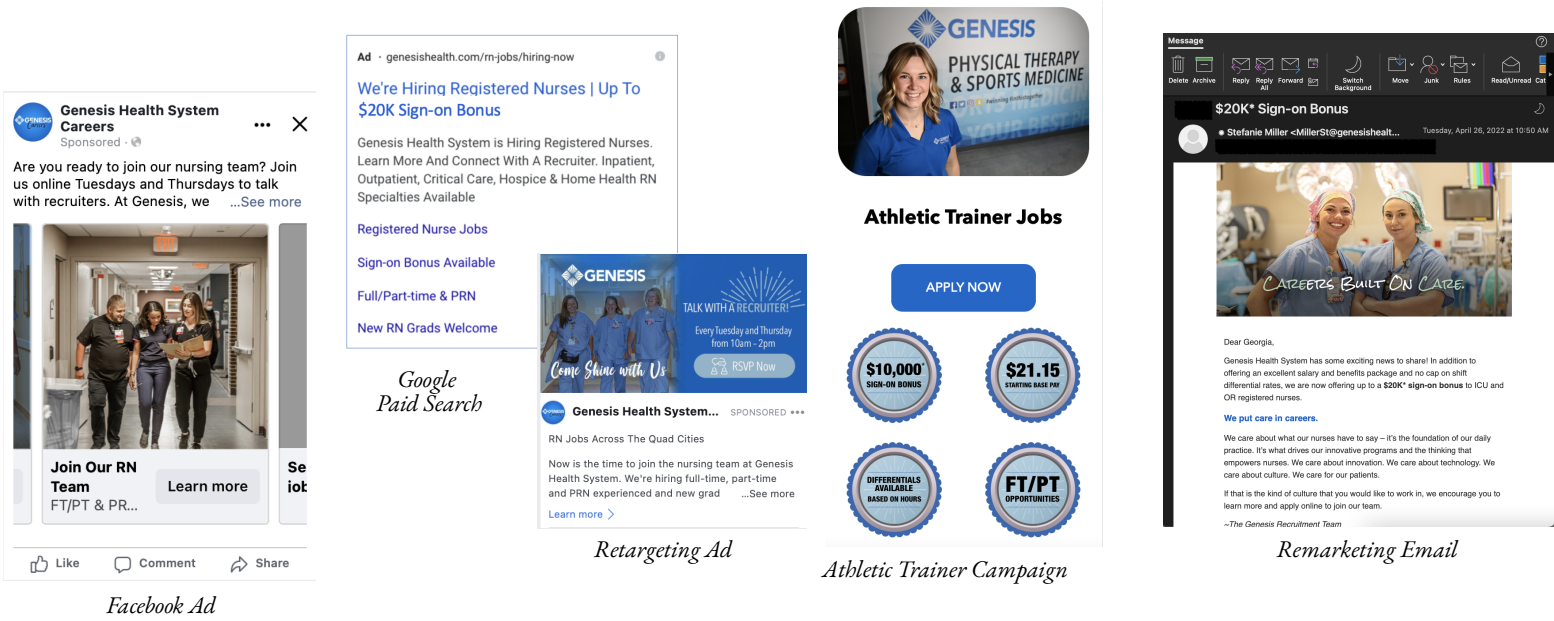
GENESIS Careers
Genesis Health System Careers
Sponsored ·

Are you ready to join our nursing team? Join us online Tuesdays and Thursdays to talk with recruiters. At Genesis, we ...See more

EXIT

Join Our RN Team
FT/PT & PR...
Learn more

Se job

Like Comment Share

Facebook Ad

Ad · genesishealth.com/rn-jobs/hiring-now

We're Hiring Registered Nurses | Up To $20K Sign-on Bonus

Genesis Health System is Hiring Registered Nurses. Learn More And Connect With A Recruiter. Inpatient, Outpatient, Critical Care, Hospice & Home Health RN Specialties Available

Registered Nurse Jobs

Sign-on Bonus Available

Full/Part-time & PRN

New RN Grads Welcome

Google Paid Search

GENESIS
Come Shine with Us
TALK WITH A RECRUITER!
Every Tuesday and Thursday from 10am – 2pm
RSVP Now

Genesis Health System... SPONSORED •••
RN Jobs Across The Quad Cities

Now is the time to join the nursing team at Genesis Health System. We're hiring full-time, part-time and PRN experienced and new grad ...See more

Learn more

Retargeting Ad

GENESIS
PHYSICAL THERAPY & SPORTS MEDICINE

Athletic Trainer Jobs

APPLY NOW

$10,000* SIGN-ON BONUS

$21.15 STARTING BASE PAY

DIFFERENTIALS AVAILABLE BASED ON HOURS

FT/PT OPPORTUNITIES

Athletic Trainer Campaign

Message
Delete Archive Reply Reply All Forward Switch Background Move Junk Rules Read/Unread Cat

$20K* Sign-on Bonus
Stefanie Miller <MillerSt@genesishealt... Tuesday, April 26, 2022 at 10:50 AM

Careers Built On Care.

Dear Georgia,

Genesis Health System has some exciting news to share! In addition to offering an excellent salary and benefits package and no cap on shift differential rates, we are now offering up to a $20K* sign-on bonus to ICU and OR registered nurses.

We put care in careers.

We care about what our nurses have to say – it's the foundation of our daily practice. It's what drives our innovative programs and the thinking that empowers nurses. We care about innovation. We care about technology. We care about culture. We care for our patients.

If that is the kind of culture that you would like to work in, we encourage you to learn more and apply online to join our team.

~The Genesis Recruitment Team

Remarketing Email